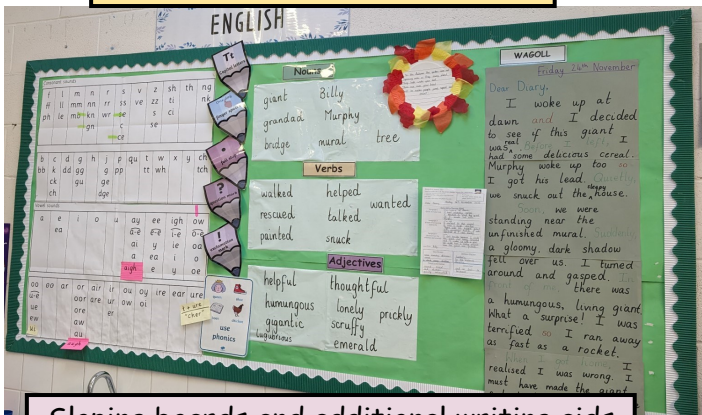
ENGLISH

Nouns
giant Billy
grandad Murphy
bridge mural tree

Verbs
walked helped wanted
rescued talked
painted snuck

Adjectives
helpful thoughtful
humungous lonely prickly
gigantic scruffy
lugubrious emerald

WAGOLL

Friday 24th November

Dear Diary,
I woke up at dawn and I decided to see if this giant was real. I had some delicious cereal. Murphy woke up too and I got his lead. Sleepily we snuck out of the house. Soon we were standing near the unfinished mural. Suddenly, a gloomy, dark shadow fell over us. I turned around and gasped. There was a humungous, living giant. What a surprise! I was terrified so I ran away as fast as a rocket.

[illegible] realised I was wrong. I must have made the giant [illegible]

m n r s z sh th ng
ff ll mm nn rr ss ve zz tl nk
ph le mb kn wr se se ze ci
gn c se

b c d g h j p qu t w x y ch
bb k dd gg g ge pp tt wh tch
ck ge dge

a e i o u ay ee igh ow
ea ai ea ie oe
ey e y o
augh

oo ar or air ir ou oy ire ear ure
are

use phonics

Clapping boards and additional writing aids